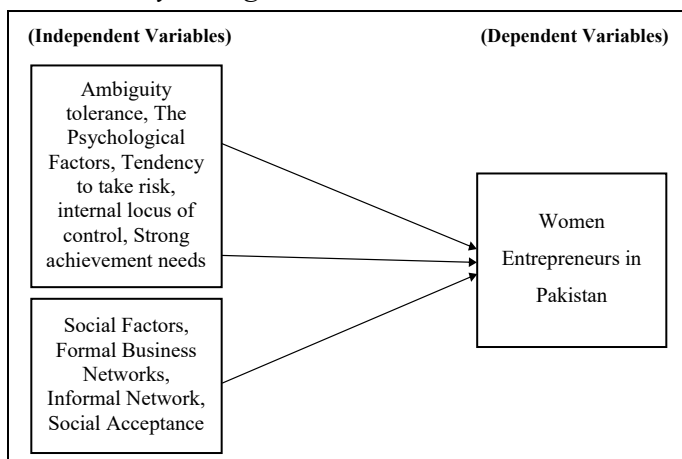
(Independent Variables)

(Dependent Variables)

Ambiguity tolerance, The Psychological Factors, Tendency to take risk, internal locus of control, Strong achievement needs

Social Factors, Formal Business Networks, Informal Network, Social Acceptance

Women Entrepreneurs in Pakistan